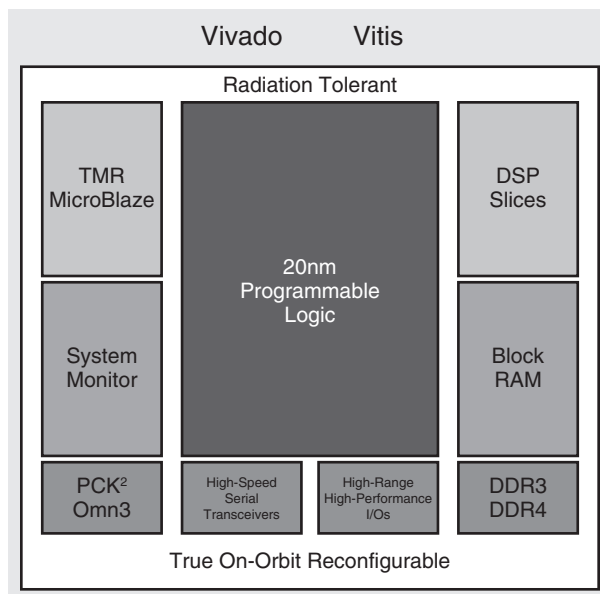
Vivado Vitis

Radiation Tolerant

TMR MicroBlaze

20nm Programmable Logic

DSP Slices

System Monitor

Block RAM

PCK$^2$ Omn3

High-Speed Serial Transceivers

High-Range High-Performance I/Os

DDR3 DDR4

True On-Orbit Reconfigurable